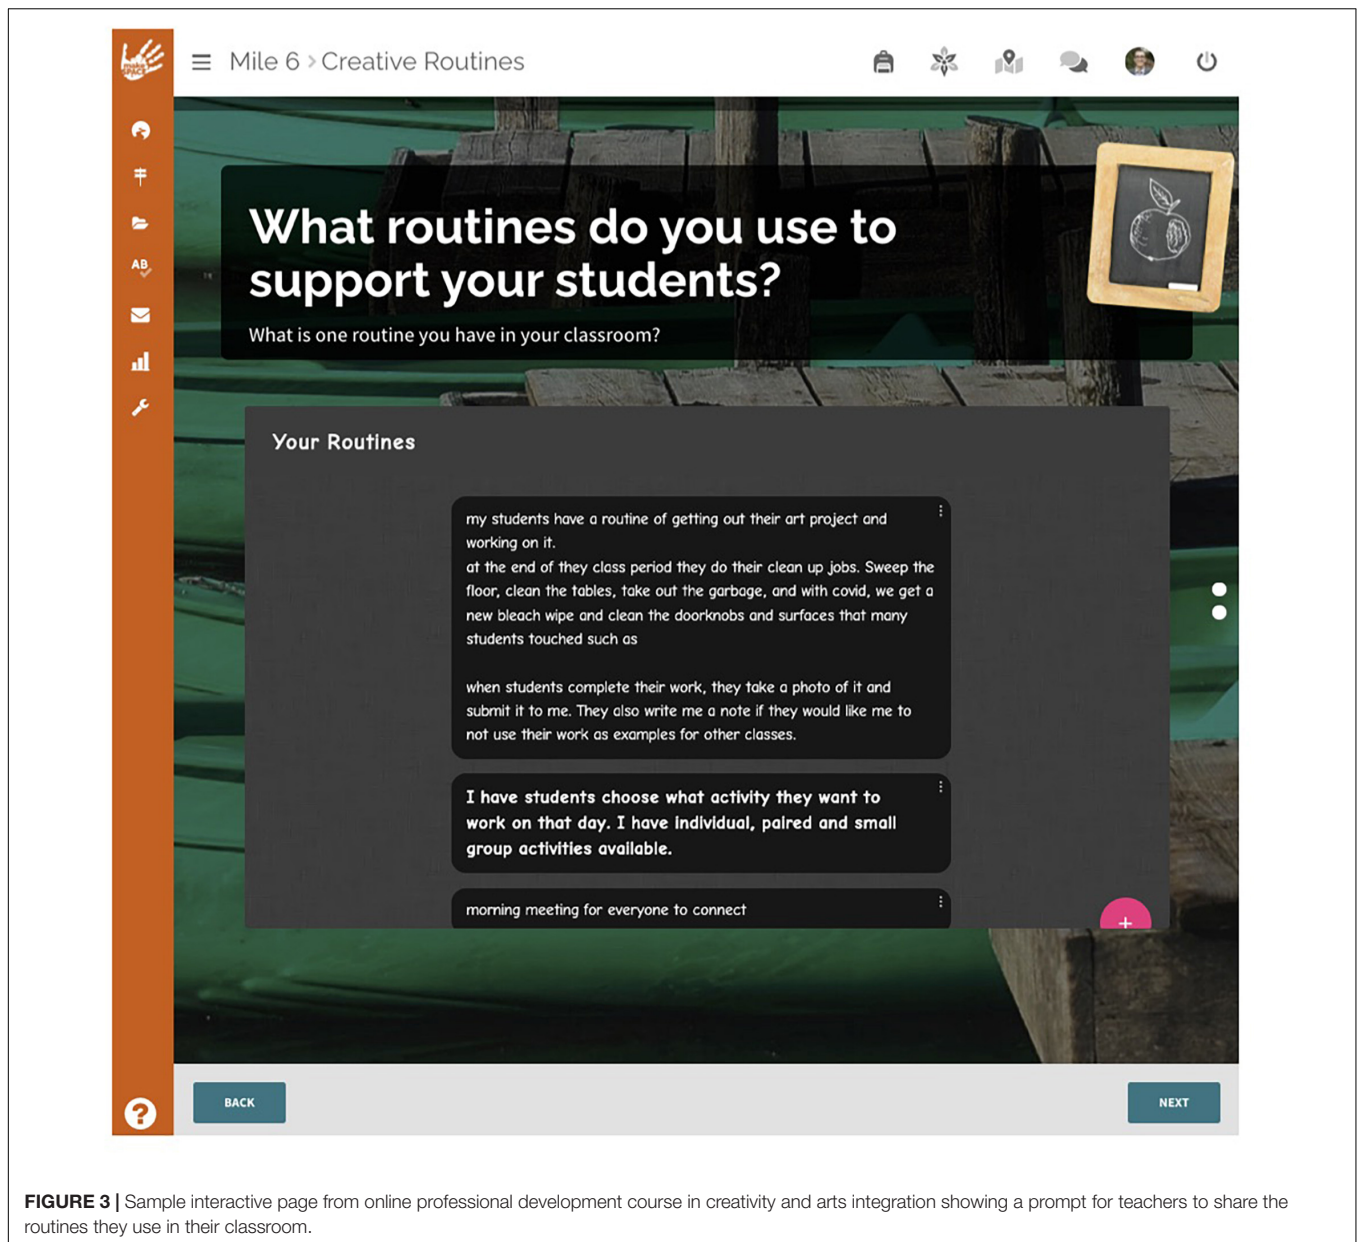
Mile 6 > Creative Routines

AB

What routines do you use to support your students?

What is one routine you have in your classroom?

Your Routines

my students have a routine of getting out their art project and working on it.
at the end of they class period they do their clean up jobs. Sweep the floor, clean the tables, take out the garbage, and with covid, we get a new bleach wipe and clean the doorknobs and surfaces that many students touched such as

when students complete their work, they take a photo of it and submit it to me. They also write me a note if they would like me to not use their work as examples for other classes.

I have students choose what activity they want to work on that day. I have individual, paired and small group activities available.

morning meeting for everyone to connect

+

BACK

NEXT

FIGURE 3 | Sample interactive page from online professional development course in creativity and arts integration showing a prompt for teachers to share the routines they use in their classroom.